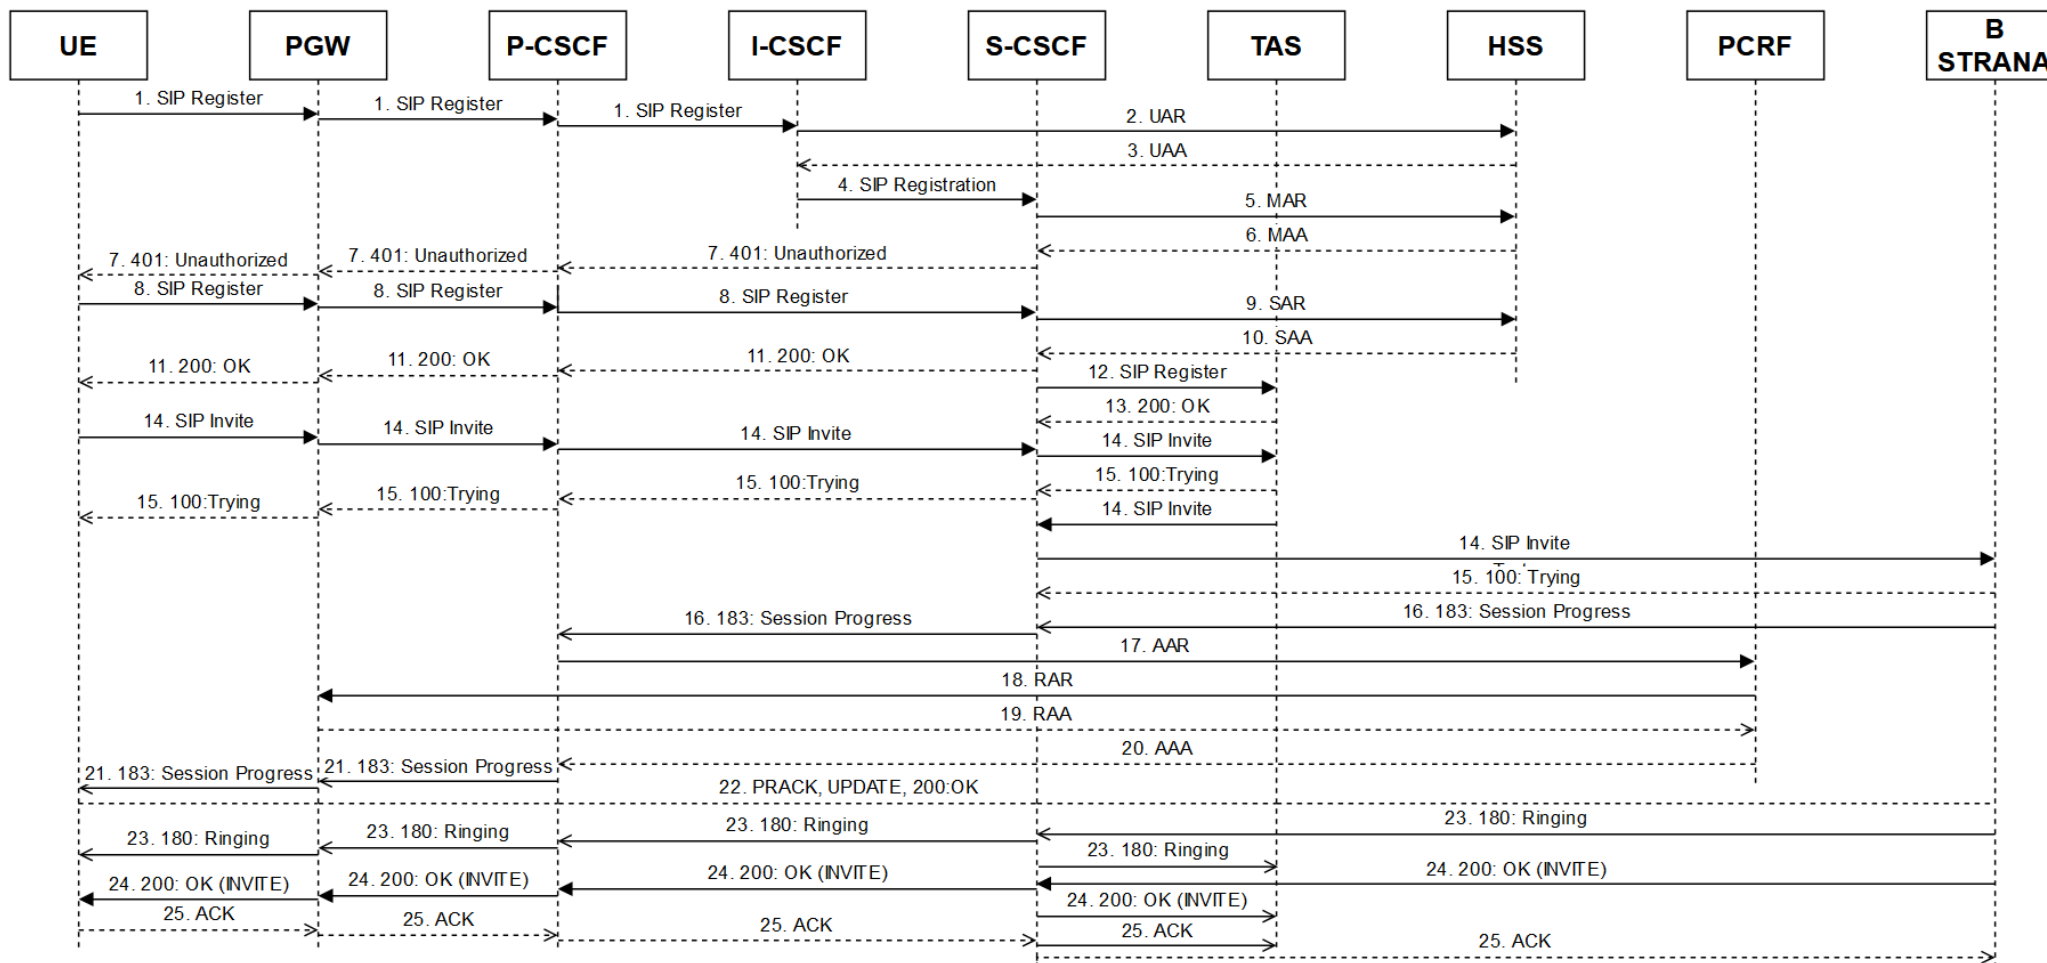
UE
PGW
P-CSCF
I-CSCF
S-CSCF
TAS
HSS
PCRF
B STRANA

1. SIP Register
1. SIP Register
1. SIP Register
2. UAR
3. UAA
4. SIP Registration
5. MAR
6. MAA
7. 401: Unauthorized
7. 401: Unauthorized
7. 401: Unauthorized
8. SIP Register
8. SIP Register
8. SIP Register
9. SAR
10. SAA
11. 200: OK
11. 200: OK
11. 200: OK
12. SIP Register
13. 200: OK
14. SIP Invite
14. SIP Invite
14. SIP Invite
14. SIP Invite
15. 100:Trying
15. 100:Trying
15. 100:Trying
15. 100:Trying
14. SIP Invite
14. SIP Invite
15. 100: Trying
16. 183: Session Progress
16. 183: Session Progress
17. AAR
18. RAR
19. RAA
20. AAA
21. 183: Session Progress
21. 183: Session Progress
22. PRACK, UPDATE, 200:OK
23. 180: Ringing
23. 180: Ringing
23. 180: Ringing
23. 180: Ringing
23. 180: Ringing
24. 200: OK (INVITE)
24. 200: OK (INVITE)
24. 200: OK (INVITE)
24. 200: OK (INVITE)
24. 200: OK (INVITE)
25. ACK
25. ACK
25. ACK
25. ACK
25. ACK